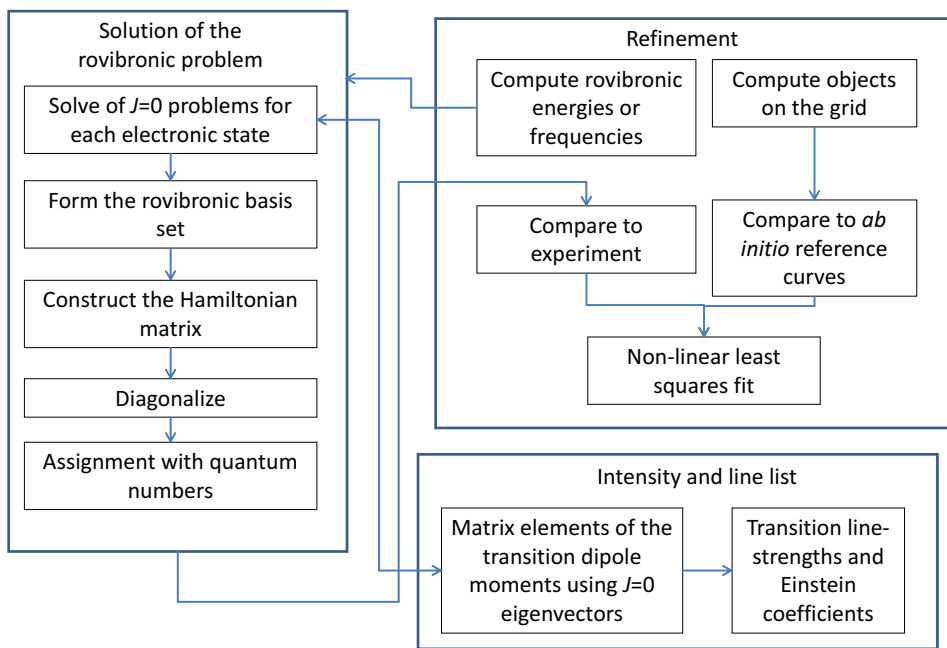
Solution of the rovibronic problem

Solve of $J$=0 problems for each electronic state

Form the rovibronic basis set

Construct the Hamiltonian matrix

Diagonalize

Assignment with quantum numbers

Refinement

Compute rovibronic energies or frequencies

Compute objects on the grid

Compare to experiment

Compare to *ab initio* reference curves

Non-linear least squares fit

Intensity and line list

Matrix elements of the transition dipole moments using $J$=0 eigenvectors

Transition line-strengths and Einstein coefficients